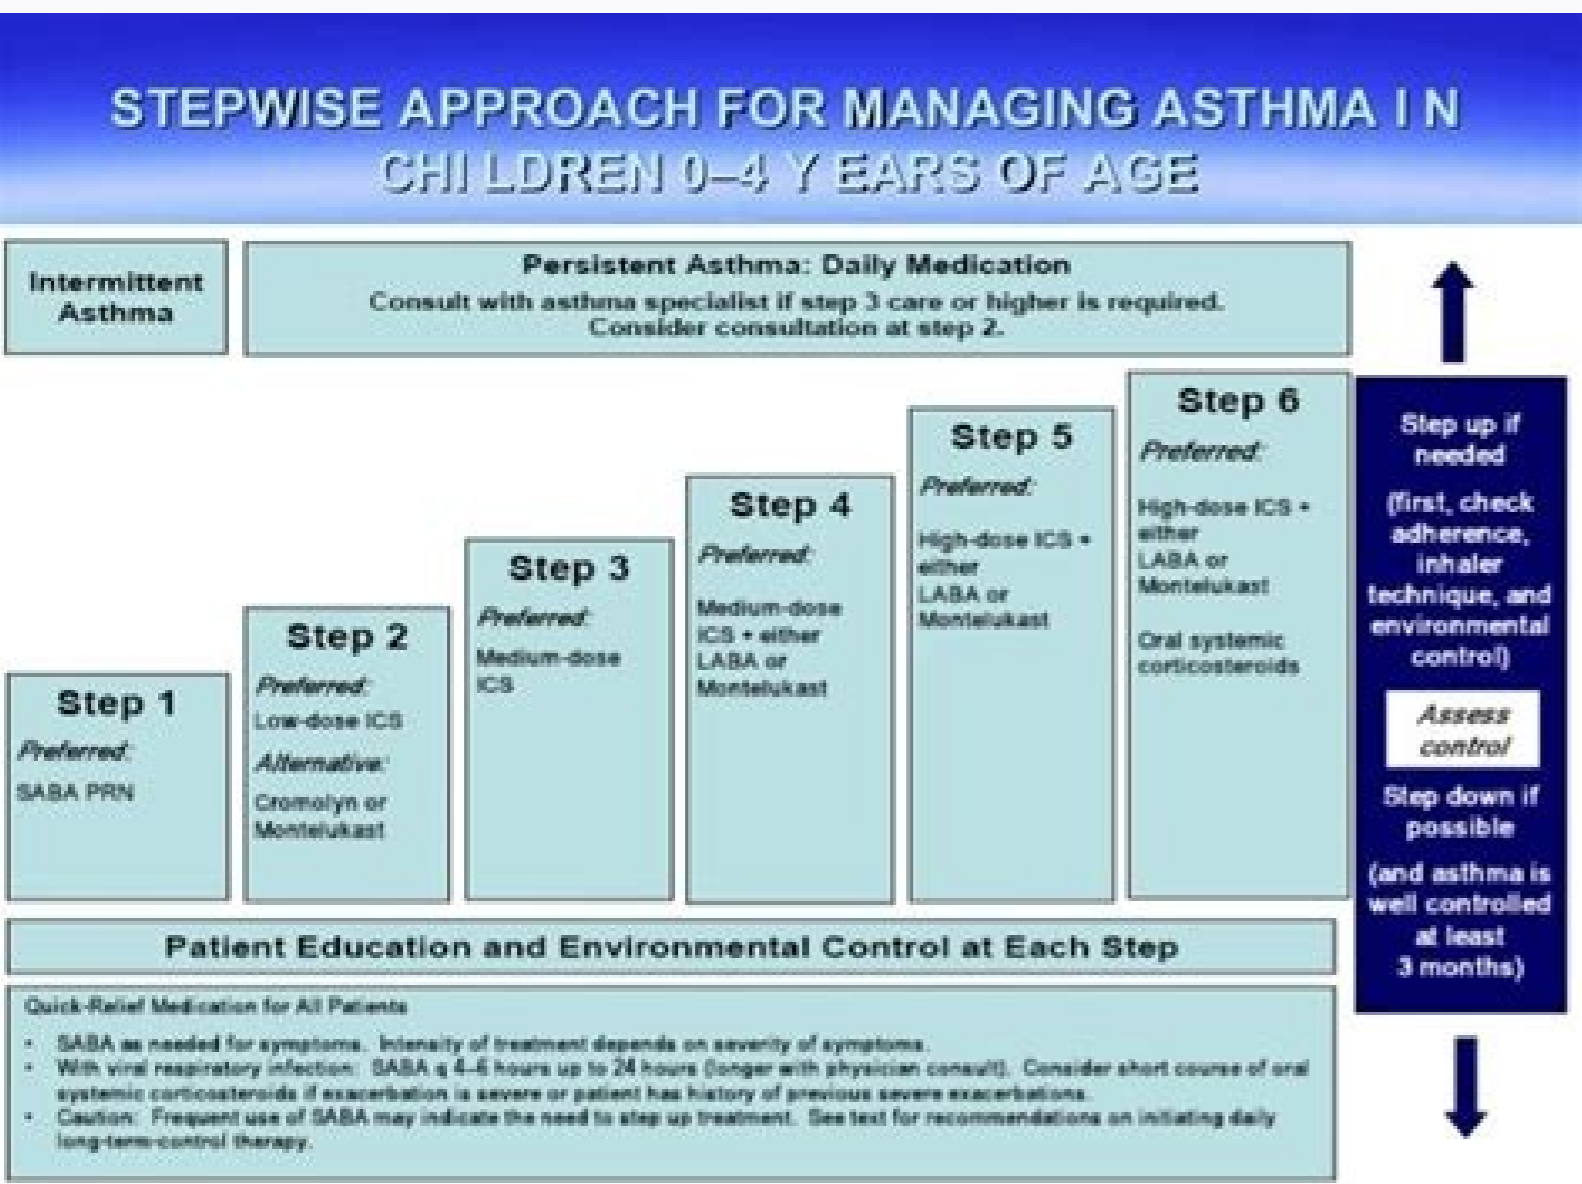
STEPWISE APPROACH FOR MANAGING ASTHMA I N CHI LDREN 0–4 Y EARS OF AGE

Intermittent Asthma

Persistent Asthma: Daily Medication
Consult with asthma specialist if step 3 care or higher is required. Consider consultation at step 2.

Step 1
Preferred:
SABA PRN

Step 2
Preferred:
Low-dose ICS
Alternative:
Cromolyn or Montelukast

Step 3
Preferred:
Medium-dose ICS

Step 4
Preferred:
Medium-dose ICS + either LABA or Montelukast

Step 5
Preferred:
High-dose ICS + either LABA or Montelukast

Step 6
Preferred:
High-dose ICS + either LABA or Montelukast
Oral systemic corticosteroids

Step up if needed
(first, check adherence, inhaler technique, and environmental control)

Assess control

Step down if possible
(and asthma is well controlled at least 3 months)

Patient Education and Environmental Control at Each Step

Quick-Relief Medication for All Patients
• SABA as needed for symptoms. Intensity of treatment depends on severity of symptoms.
• With viral respiratory infection: SABA q 4–6 hours up to 24 hours (longer with physician consult). Consider short course of oral systemic corticosteroids if exacerbation is severe or patient has history of previous severe exacerbations.
• Caution: Frequent use of SABA may indicate the need to step up treatment. See text for recommendations on initiating daily long-term-control therapy.